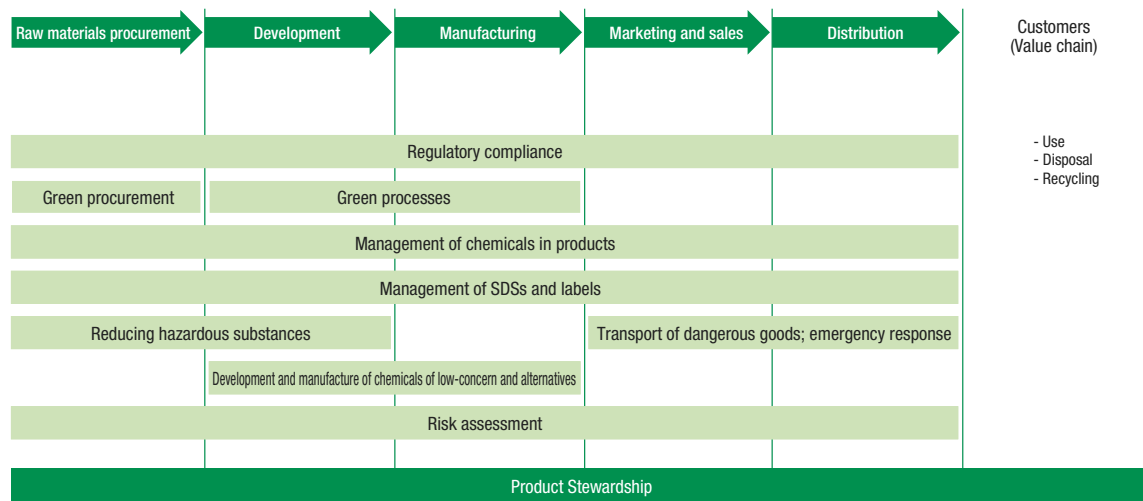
Raw materials procurement
Development
Manufacturing
Marketing and sales
Distribution
Customers (Value chain)

- Use
- Disposal
- Recycling

Regulatory compliance

Green procurement
Green processes

Management of chemicals in products

Management of SDSs and labels

Reducing hazardous substances
Transport of dangerous goods; emergency response

Development and manufacture of chemicals of low-concern and alternatives

Risk assessment

Product Stewardship